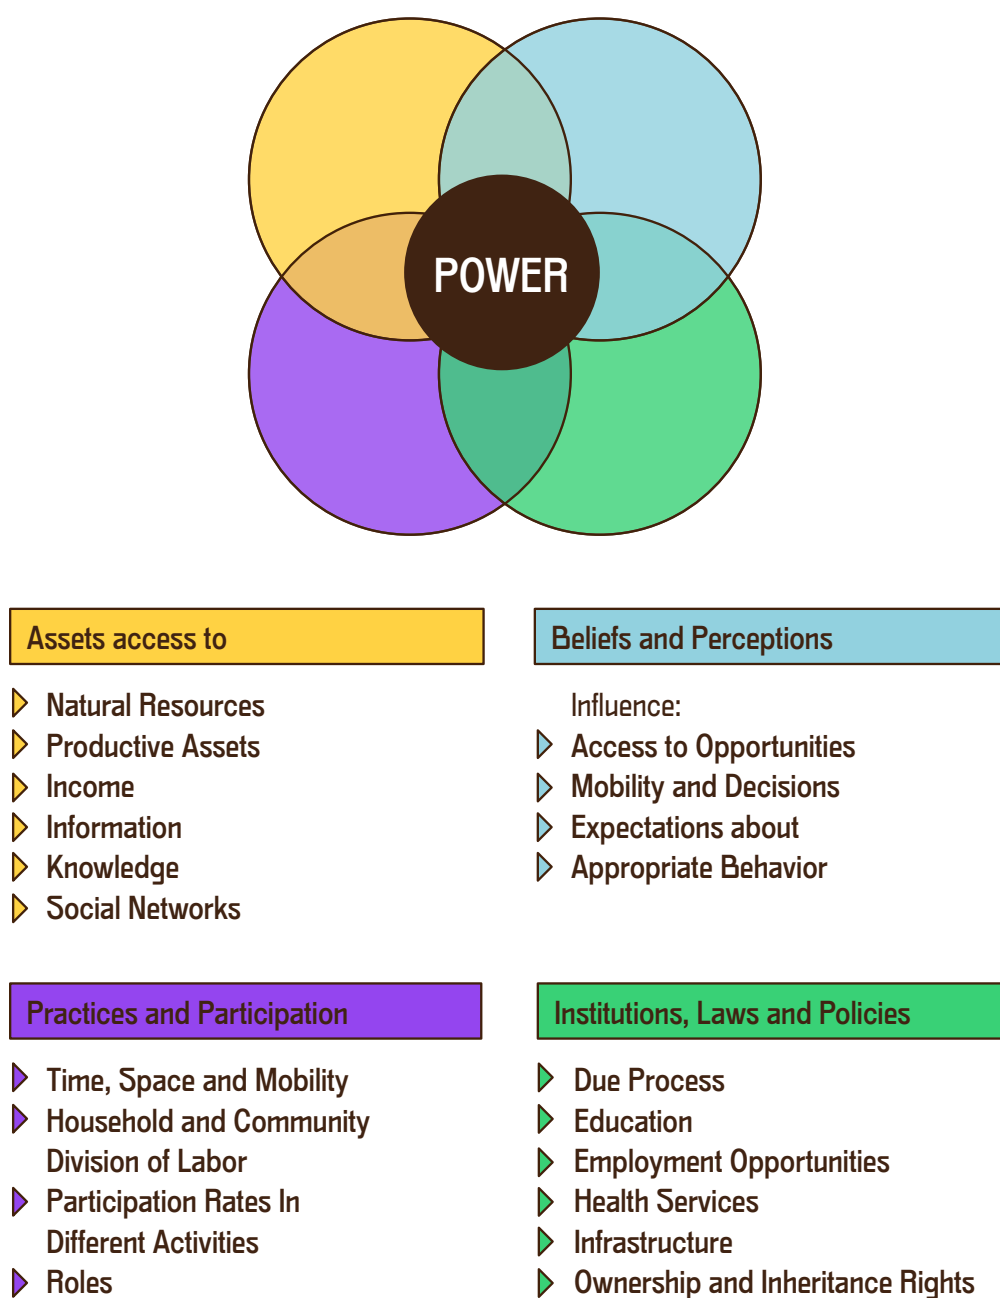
POWER

Assets access to

- Natural Resources
- Productive Assets
- Income
- Information
- Knowledge
- Social Networks

Beliefs and Perceptions

Influence:
- Access to Opportunities
- Mobility and Decisions
- Expectations about
- Appropriate Behavior

Practices and Participation

- Time, Space and Mobility
- Household and Community Division of Labor
- Participation Rates In Different Activities
- Roles

Institutions, Laws and Policies

- Due Process
- Education
- Employment Opportunities
- Health Services
- Infrastructure
- Ownership and Inheritance Rights